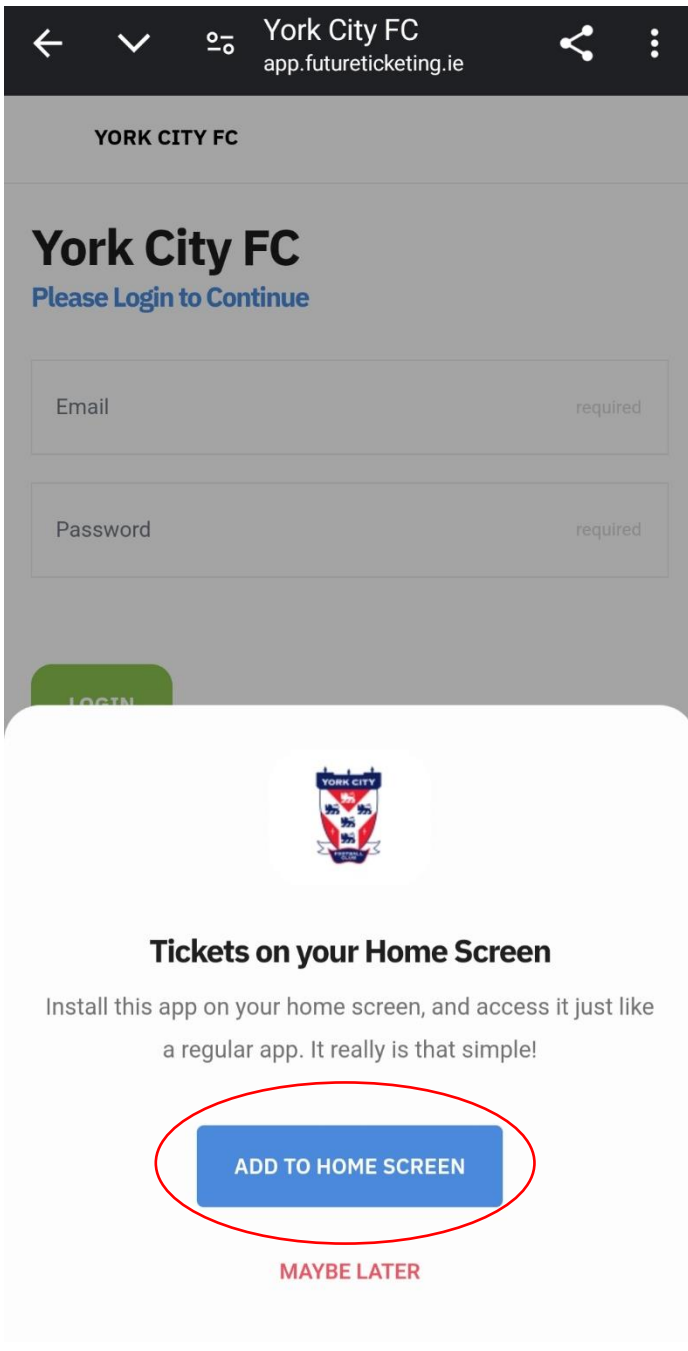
York City FC
app.futureticketing.ie

YORK CITY FC

York City FC
Please Login to Continue

Email required

Password required

LOGIN

YORK CITY
FOOTBALL CLUB

Tickets on your Home Screen

Install this app on your home screen, and access it just like a regular app. It really is that simple!

ADD TO HOME SCREEN

MAYBE LATER